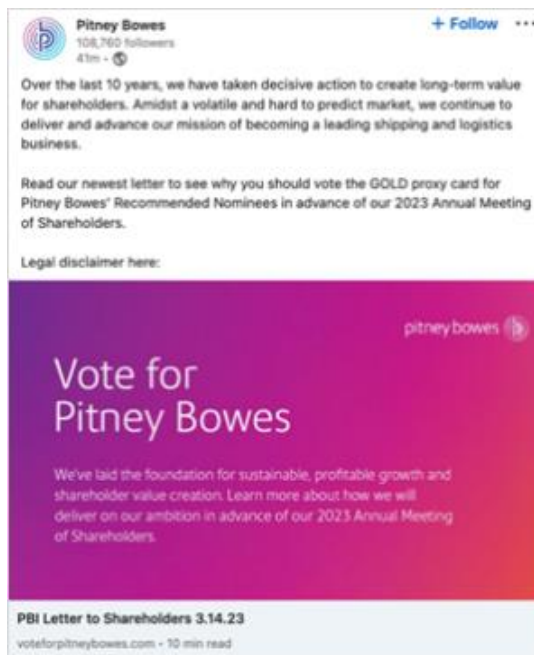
Pitney Bowes
108,760 followers
41m ·

+ Follow ···

Over the last 10 years, we have taken decisive action to create long-term value for shareholders. Amidst a volatile and hard to predict market, we continue to deliver and advance our mission of becoming a leading shipping and logistics business.

Read our newest letter to see why you should vote the GOLD proxy card for Pitney Bowes' Recommended Nominees in advance of our 2023 Annual Meeting of Shareholders.

Legal disclaimer here:

pitney bowes

Vote for Pitney Bowes

We've laid the foundation for sustainable, profitable growth and shareholder value creation. Learn more about how we will deliver on our ambition in advance of our 2023 Annual Meeting of Shareholders.

PBI Letter to Shareholders 3.14.23
voteforpitneybowes.com · 10 min read